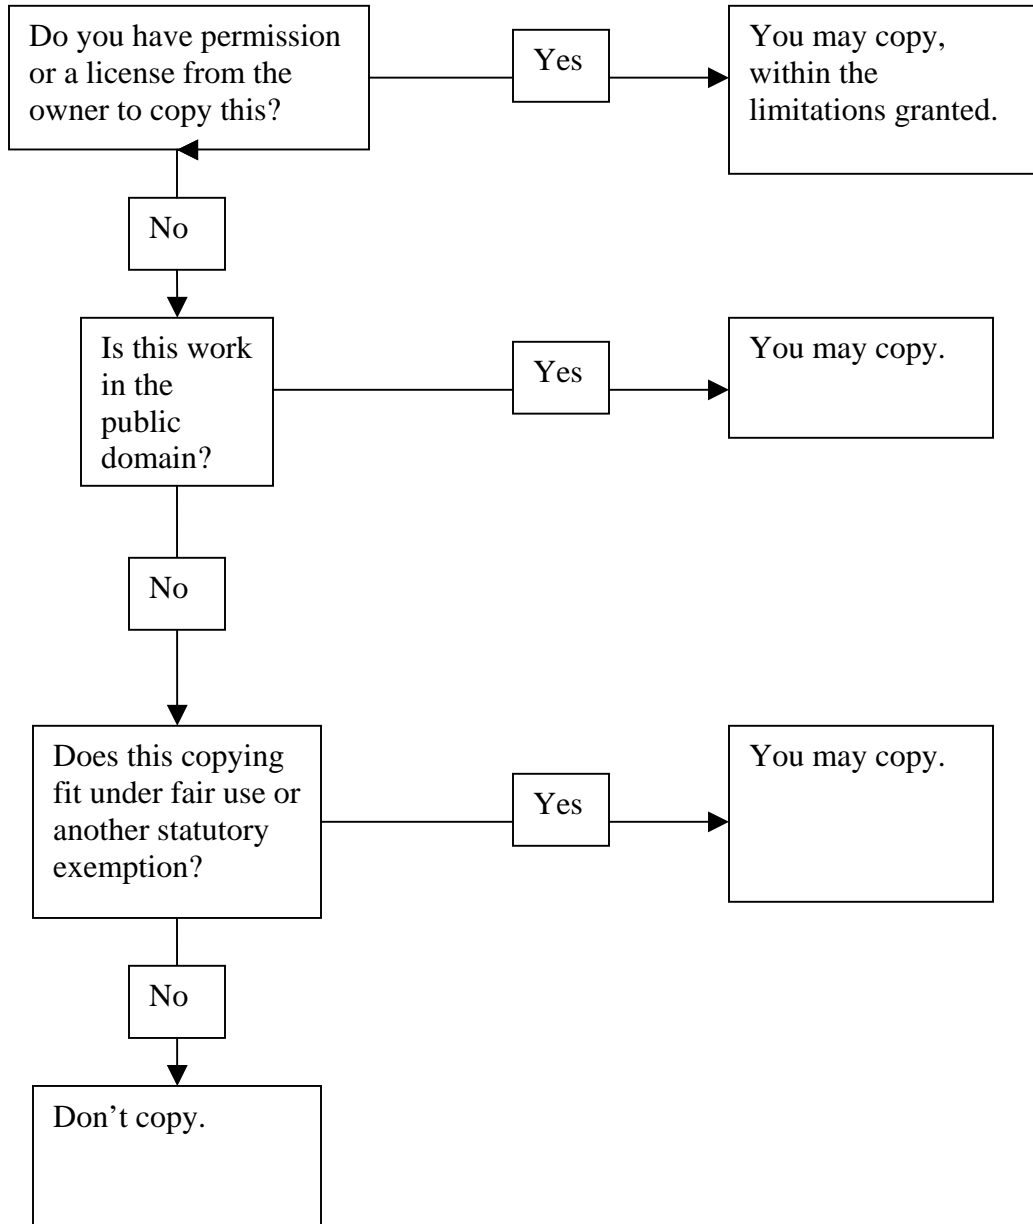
Do you have permission or a license from the owner to copy this?

Yes

You may copy, within the limitations granted.

No

Is this work in the public domain?

Yes

You may copy.

No

Does this copying fit under fair use or another statutory exemption?

Yes

You may copy.

No

Don't copy.